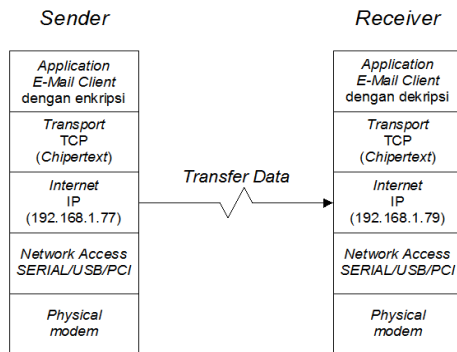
Sender

Application
E-Mail Client
dengan enkripsi

Transport
TCP
(Chipertext)

Internet
IP
(192.168.1.77)

Network Access
SERIAL/USB/PCI

Physical
modem

Transfer Data

Receiver

Application
E-Mail Client
dengan dekripsi

Transport
TCP
(Chipertext)

Internet
IP
(192.168.1.79)

Network Access
SERIAL/USB/PCI

Physical
modem